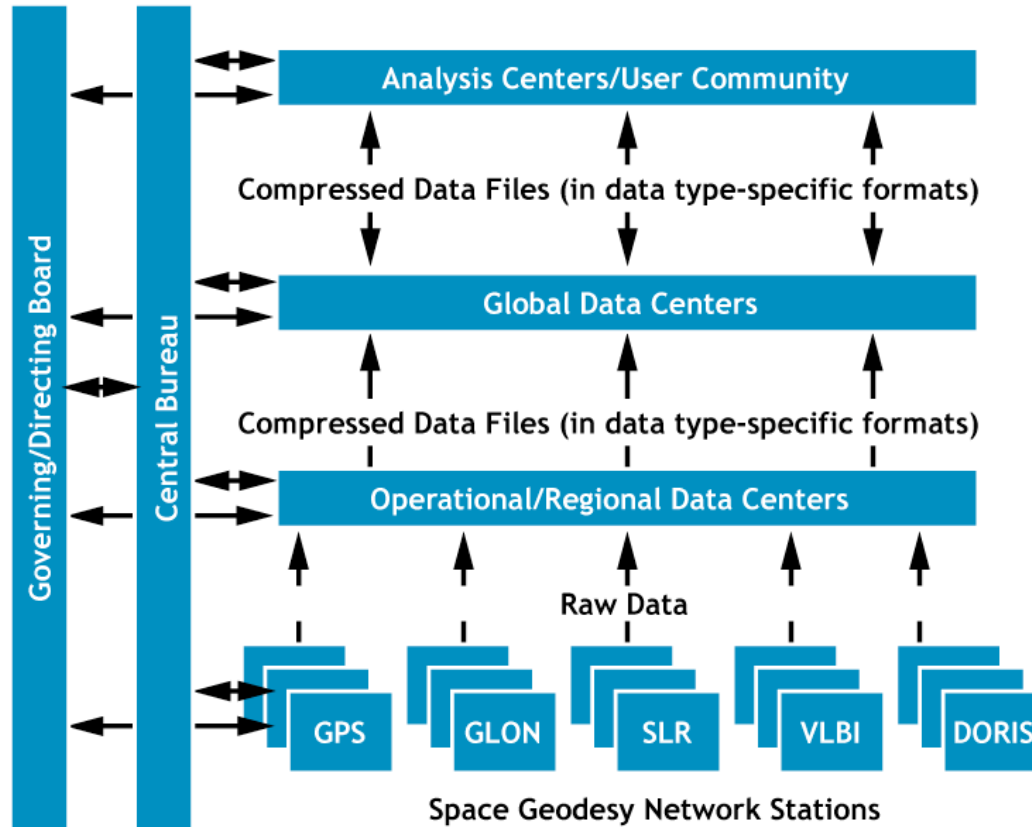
Governing/Directing Board

Central Bureau

Analysis Centers/User Community

Compressed Data Files (in data type-specific formats)

Global Data Centers

Compressed Data Files (in data type-specific formats)

Operational/Regional Data Centers

Raw Data

GPS

GLON

SLR

VLBI

DORIS

Space Geodesy Network Stations